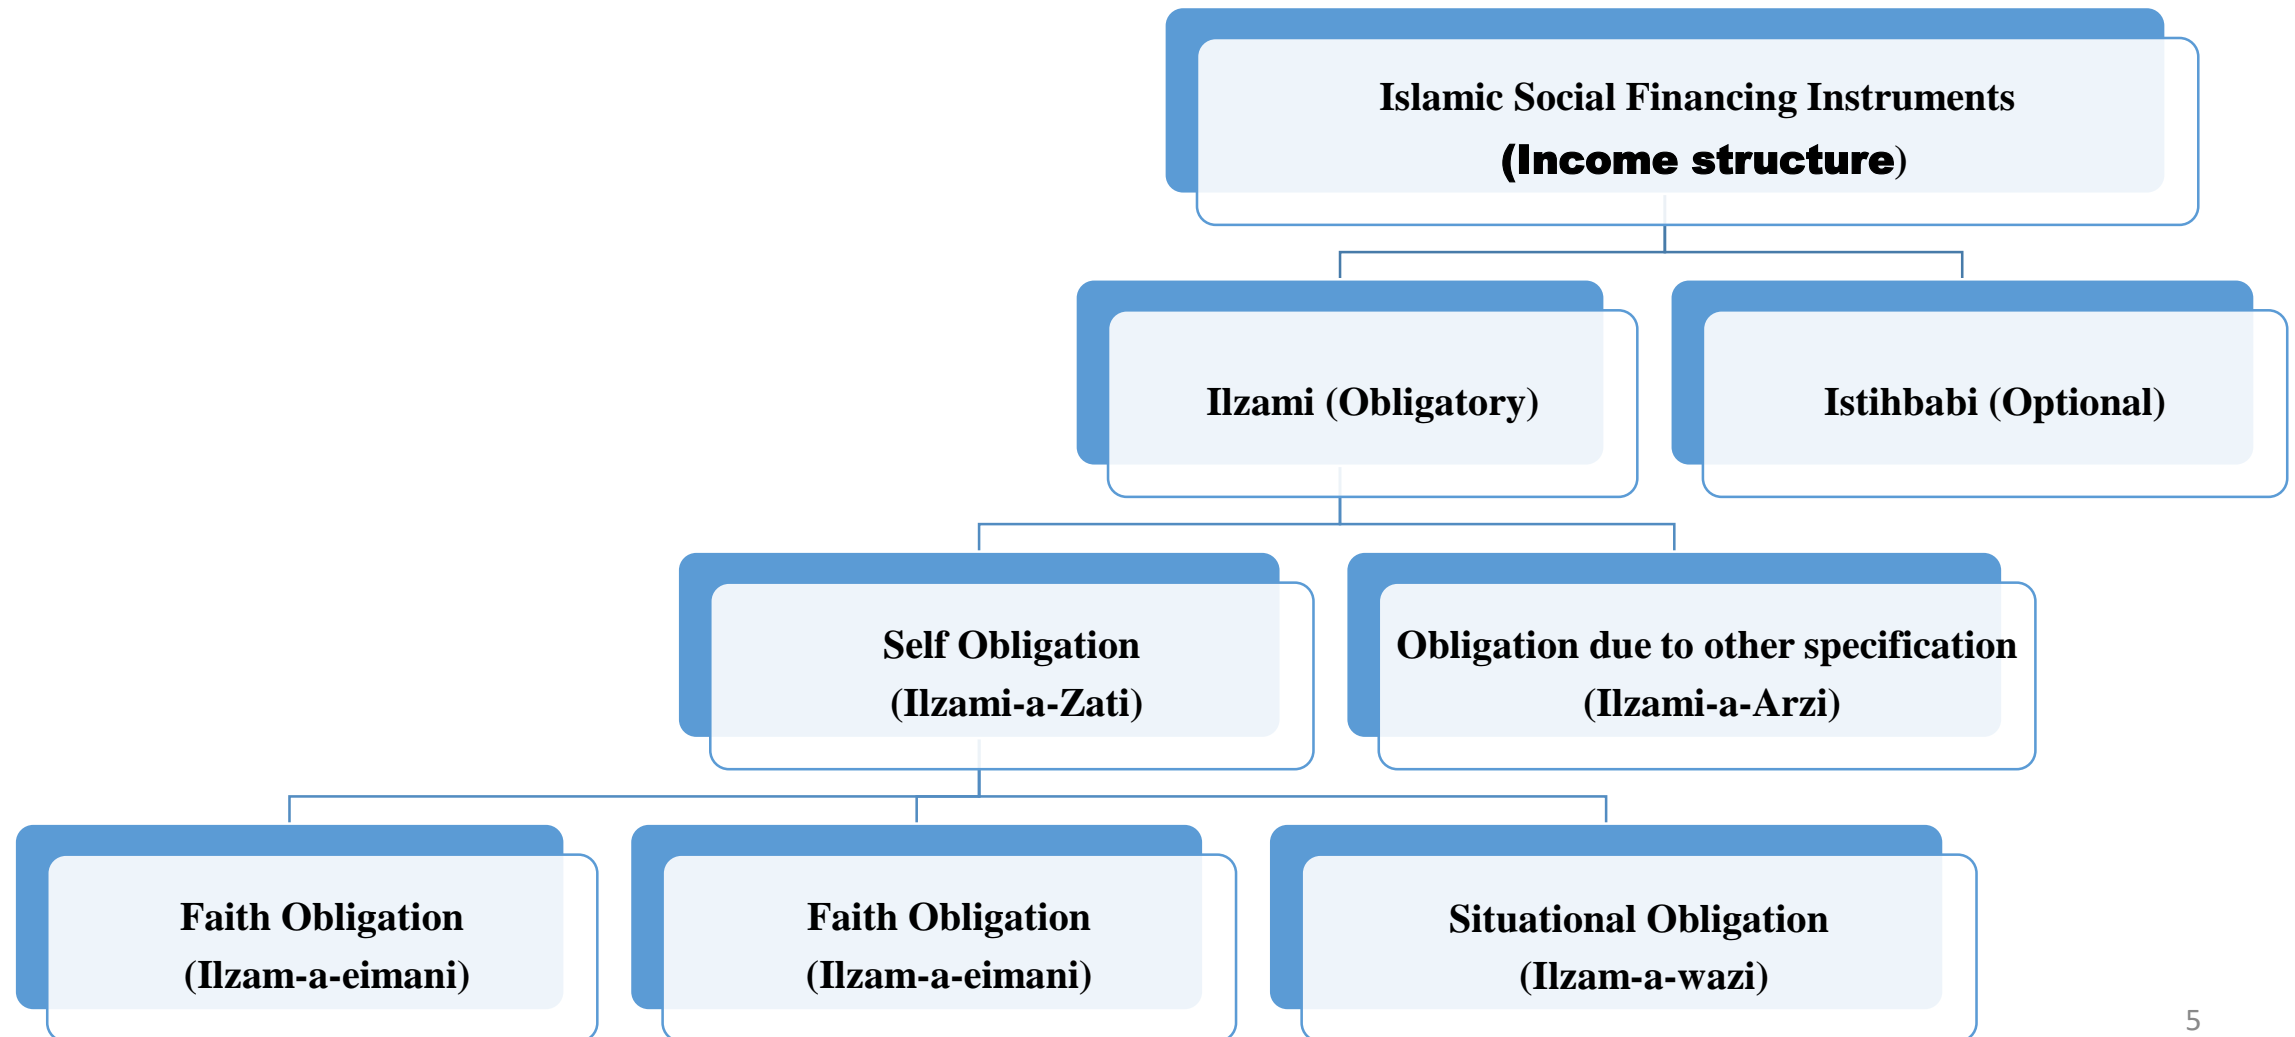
Islamic Social Financing Instruments
(Income structure)

Ilzami (Obligatory)

Istihbabi (Optional)

Self Obligation
(Ilzami-a-Zati)

Obligation due to other specification
(Ilzami-a-Arzi)

Faith Obligation
(Ilzam-a-eimani)

Faith Obligation
(Ilzam-a-eimani)

Situational Obligation
(Ilzam-a-wazi)

5